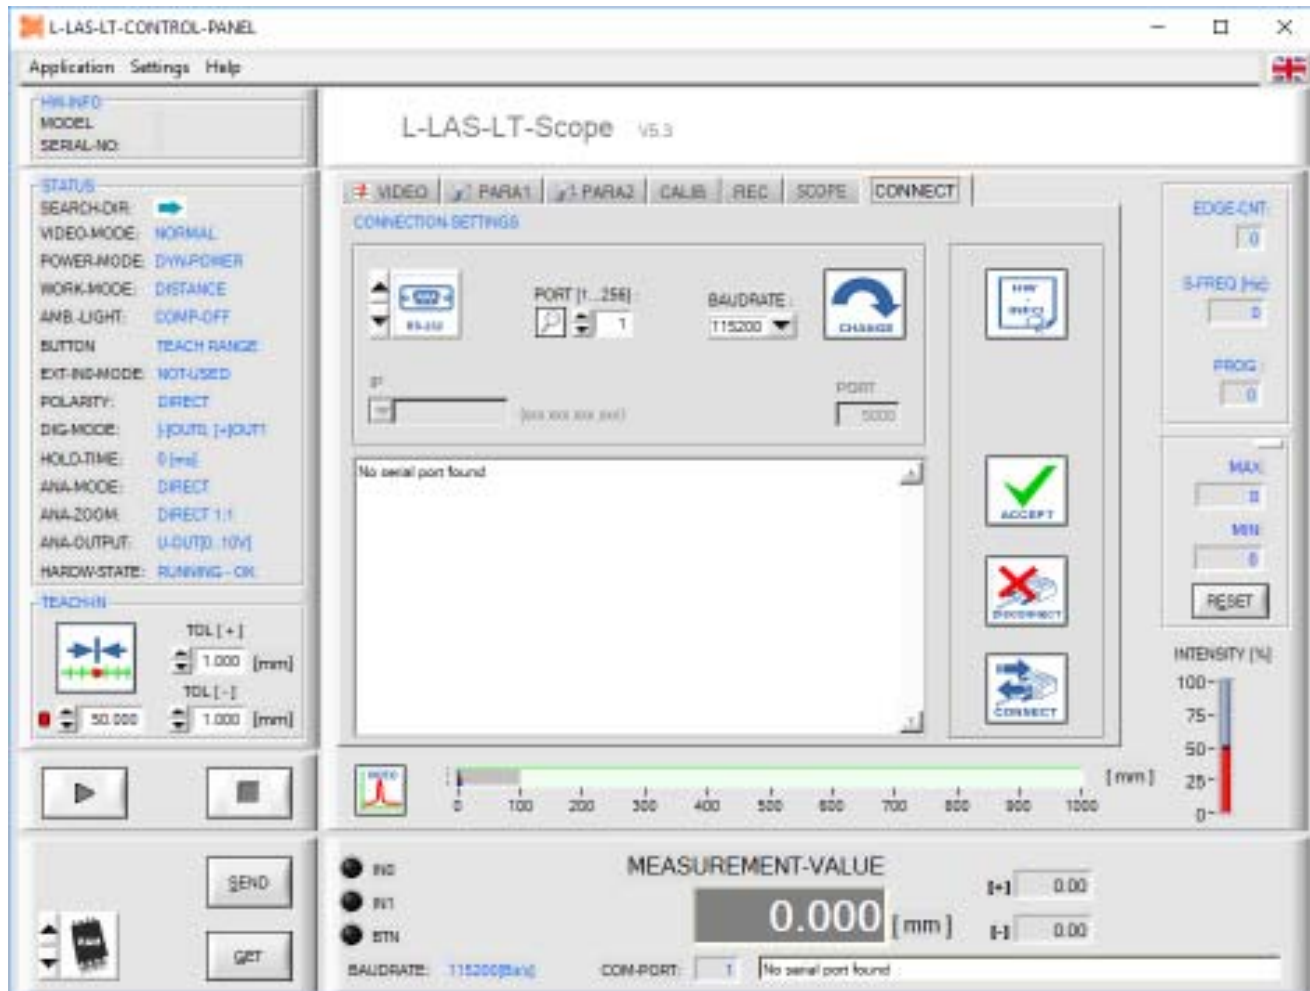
L-LAS-LT-CONTROL-PANEL

Application Settings Help

HW-INFO
MODEL
SERIAL-NO

L-LAS-LT-Scope V5.3

STATUS
SEARCH-DIR:
VIDEO-MODE: NORMAL
POWER-MODE: DYN-POWER
WORK-MODE: DISTANCE
AMB.LIGHT: COMP-OFF
BUTTON: TEACH RANGE
EXT-IN0-MODE: NOT-USED
POLARITY: DIRECT
DIG-MODE: [-]OUT0, [+]OUT1
HOLD-TIME: 0 [ms]
ANA-MODE: DIRECT
ANA-ZOOM: DIRECT 1:1
ANA-OUTPUT: U-OUT[0...10V]
HARDW-STATE: RUNNING - OK

TEACH-IN
TOL [+]
1.000 [mm]
TOL [-]
50.000 1.000 [mm]

VIDEO PARA1 PARA2 CALIB REC SCOPE CONNECT

CONNECTION SETTINGS

RS-232
PORT [1...256]
1
BAUDRATE
115200
CHANGE

IP
(xxx.xxx.xxx.xxx)
PORT
5000

No serial port found

HW INFO

ACCEPT

DISCONNECT

CONNECT

EDGE-CNT
0
S-FREQ [Hz]
0
PROG
0

MAX
0
MIN
0
RESET

INTENSITY [%]
100
75
50
25
0

[mm]
0 100 200 300 400 500 600 700 800 900 1000

SEND

GET

IN0
IN1
BTN

MEASUREMENT-VALUE
0.000 [mm]
[+] 0.00
[-] 0.00

BAUDRATE: 115200[Baud] COM-PORT: 1 No serial port found